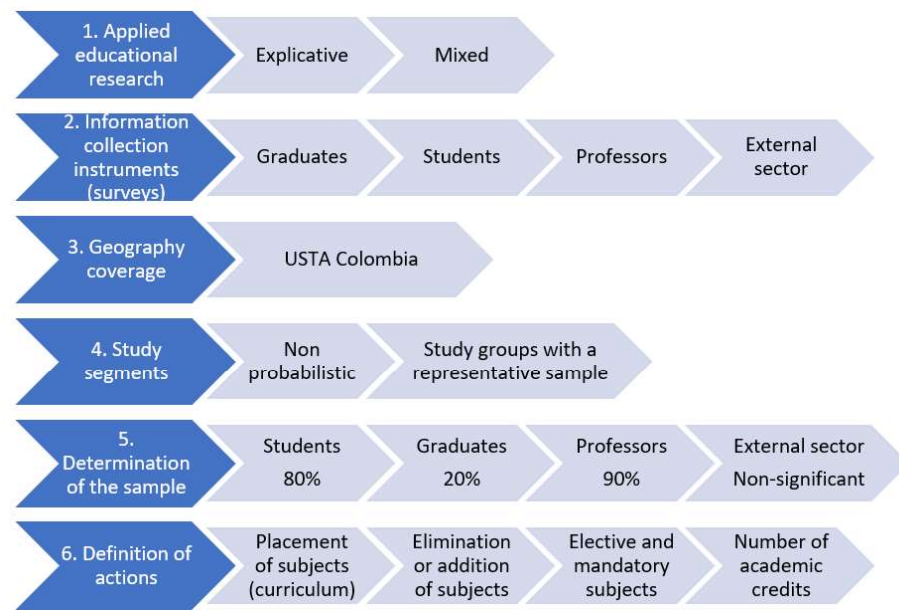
1. Applied educational research
Explicative
Mixed

2. Information collection instruments (surveys)
Graduates
Students
Professors
External sector

3. Geography coverage
USTA Colombia

4. Study segments
Non probabilistic
Study groups with a representative sample

5. Determination of the sample
Students 80%
Graduates 20%
Professors 90%
External sector Non-significant

6. Definition of actions
Placement of subjects (curriculum)
Elimination or addition of subjects
Elective and mandatory subjects
Number of academic credits